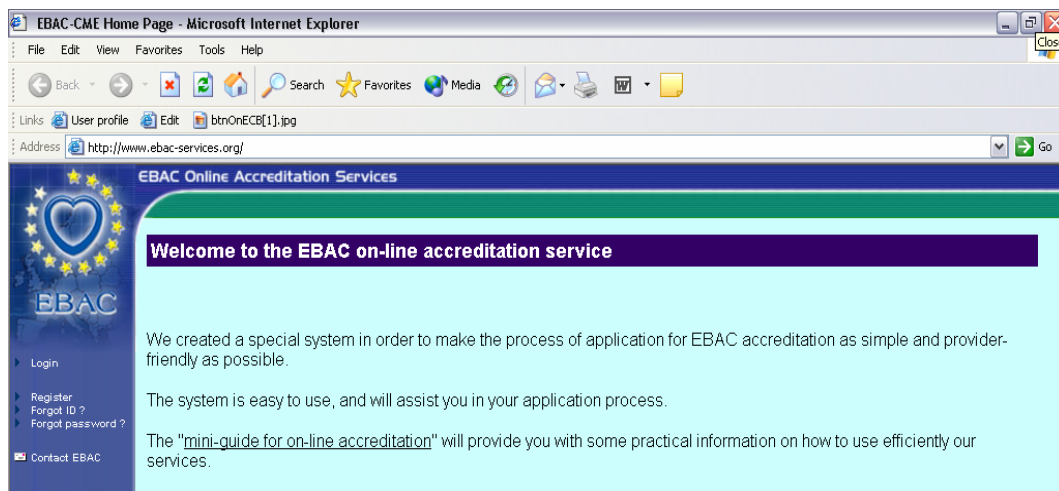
EBAC-CME Home Page - Microsoft Internet Explorer

Clos

File Edit View Favorites Tools Help

Back Search Favorites Media

Links User profile Edit btnOnECB[1].jpg

Address http://www.ebac-services.org/

Go

EBAC Online Accreditation Services

EBAC

Welcome to the EBAC on-line accreditation service

Login

Register
Forgot ID ?
Forgot password ?

Contact EBAC

We created a special system in order to make the process of application for EBAC accreditation as simple and provider-friendly as possible.

The system is easy to use, and will assist you in your application process.

The "mini-guide for on-line accreditation" will provide you with some practical information on how to use efficiently our services.